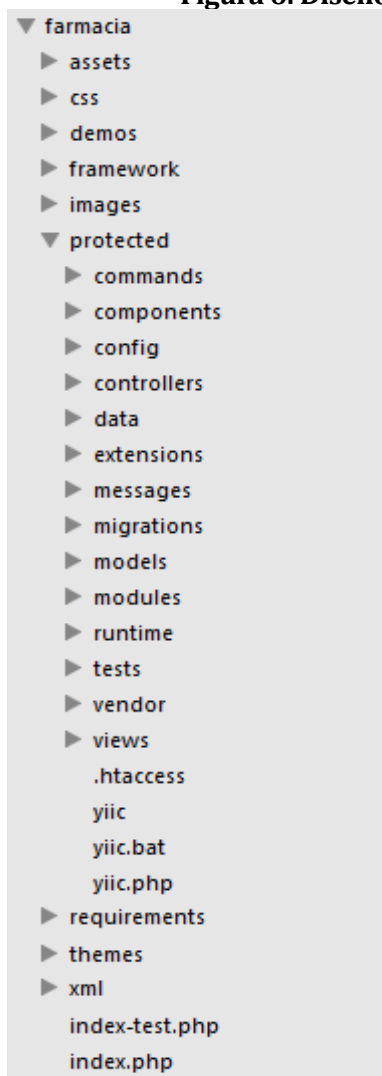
Figura 6. Diseño

farmacia
assets
css
demos
framework
images
protected
commands
components
config
controllers
data
extensions
messages
migrations
models
modules
runtime
tests
vendor
views
.htaccess
yiic
yiic.bat
yiic.php
requirements
themes
xml
index-test.php
index.php